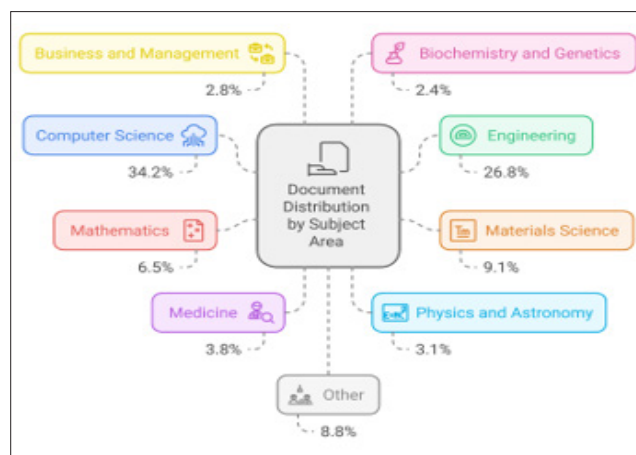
Business and Management
2.8%

Biochemistry and Genetics
2.4%

Computer Science
34.2%

Engineering
26.8%

Document Distribution by Subject Area

Mathematics
6.5%

Materials Science
9.1%

Medicine
3.8%

Physics and Astronomy
3.1%

Other
8.8%